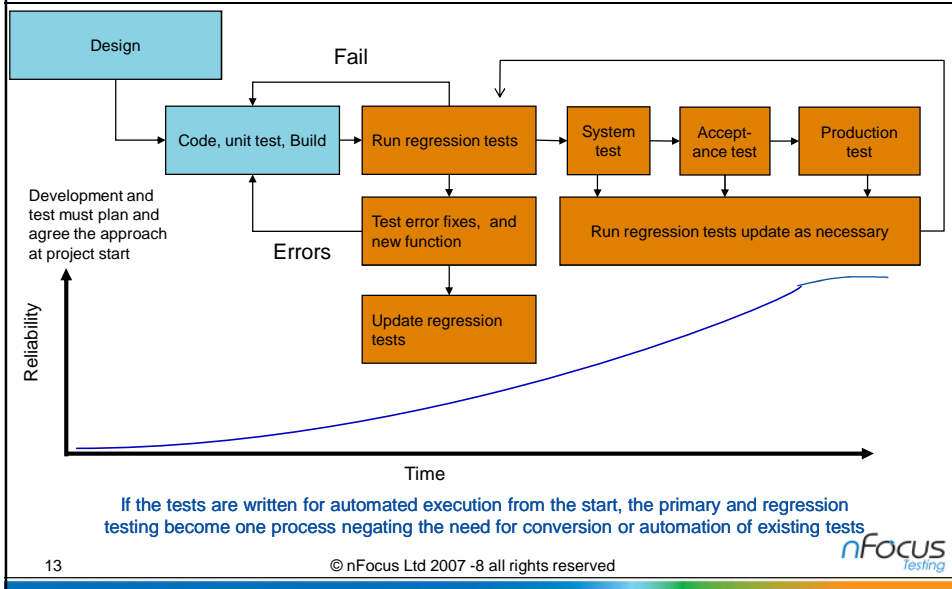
Design

Fail

Code, unit test, Build

Run regression tests

System test

Acceptance test

Production test

Development and test must plan and agree the approach at project start

Test error fixes, and new function

Errors

Run regression tests update as necessary

Update regression tests

Reliability

Time

If the tests are written for automated execution from the start, the primary and regression testing become one process negating the need for conversion or automation of existing tests

nFocus Testing

13

© nFocus Ltd 2007 -8 all rights reserved